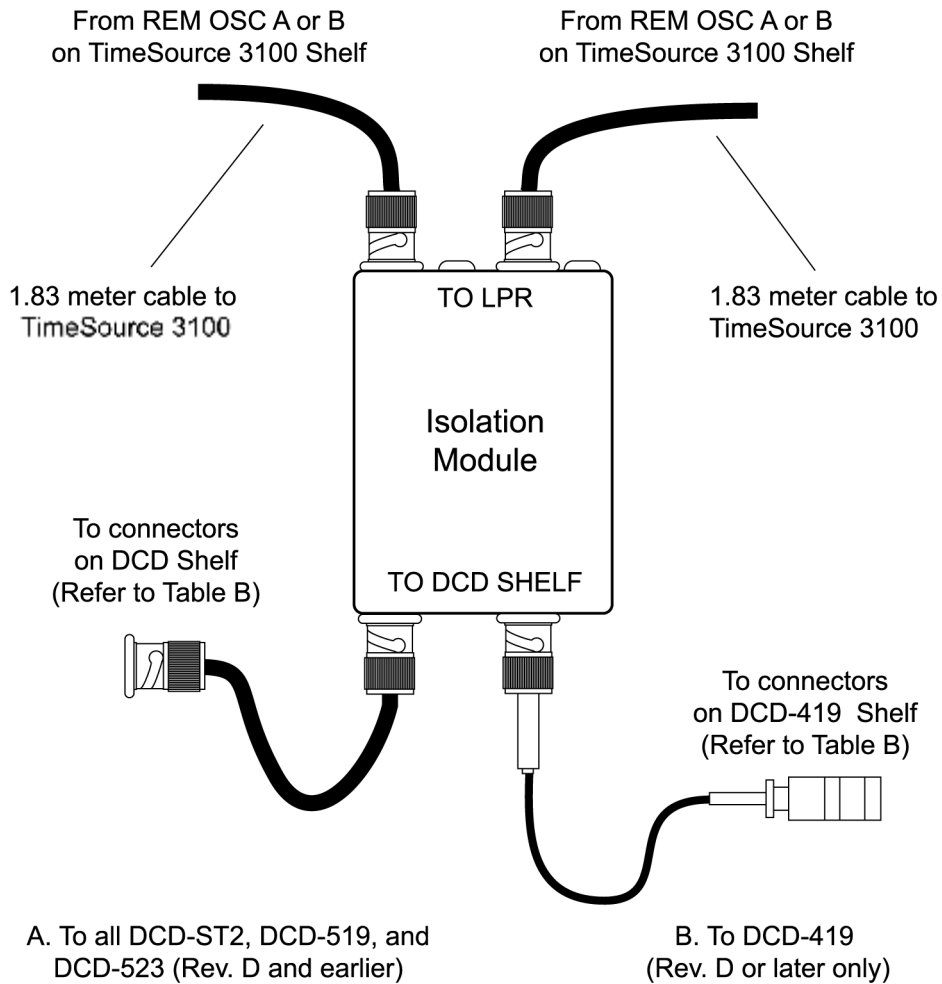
From REM OSC A or B on TimeSource 3100 Shelf

From REM OSC A or B on TimeSource 3100 Shelf

1.83 meter cable to TimeSource 3100

TO LPR

1.83 meter cable to TimeSource 3100

Isolation Module

To connectors on DCD Shelf (Refer to Table B)

TO DCD SHELF

To connectors on DCD-419 Shelf (Refer to Table B)

A. To all DCD-ST2, DCD-519, and DCD-523 (Rev. D and earlier)

B. To DCD-419 (Rev. D or later only)